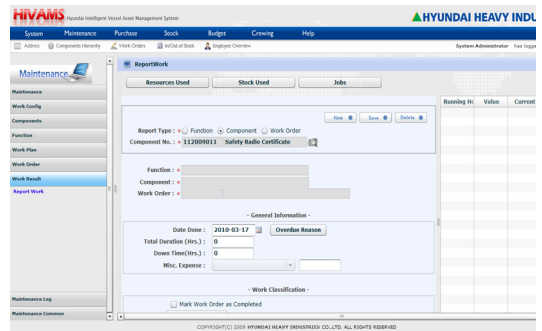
HIVAMS Hyundai Intelligent Vessel Asset Management System

HYUNDAI HEAVY INDU

System Maintenance Purchase Stock Budget Crewing Help

Address Components Hierarchy Work Orders In/Out of Stock Employee Overview

System Administrator has logge

Maintenance

Maintenance
Work Config
Components
Function
Work Plan
Work Order
Work Result
Report Work

Maintenance Log
Maintenance Common

ReportWork

Resources Used
Stock Used
Jobs

New Save Delete

Report Type : Function Component Work Order
Component No. : 112009011 Safety Radio Certificate

Function :
Component :
Work Order :

- General Information -

Date Done : 2010-03-17 Overdue Reason
Total Duration (Hrs.) : 0
Down Time(Hrs.) : 0
Misc. Expense :

- Work Classification -

Mark Work Order as Completed

Running Hr Value Current

COPYRIGHT(C) 2009 HYUNDAI HEAVY INDUSTRIES CO.,LTD. ALL RIGHTS RESERVED